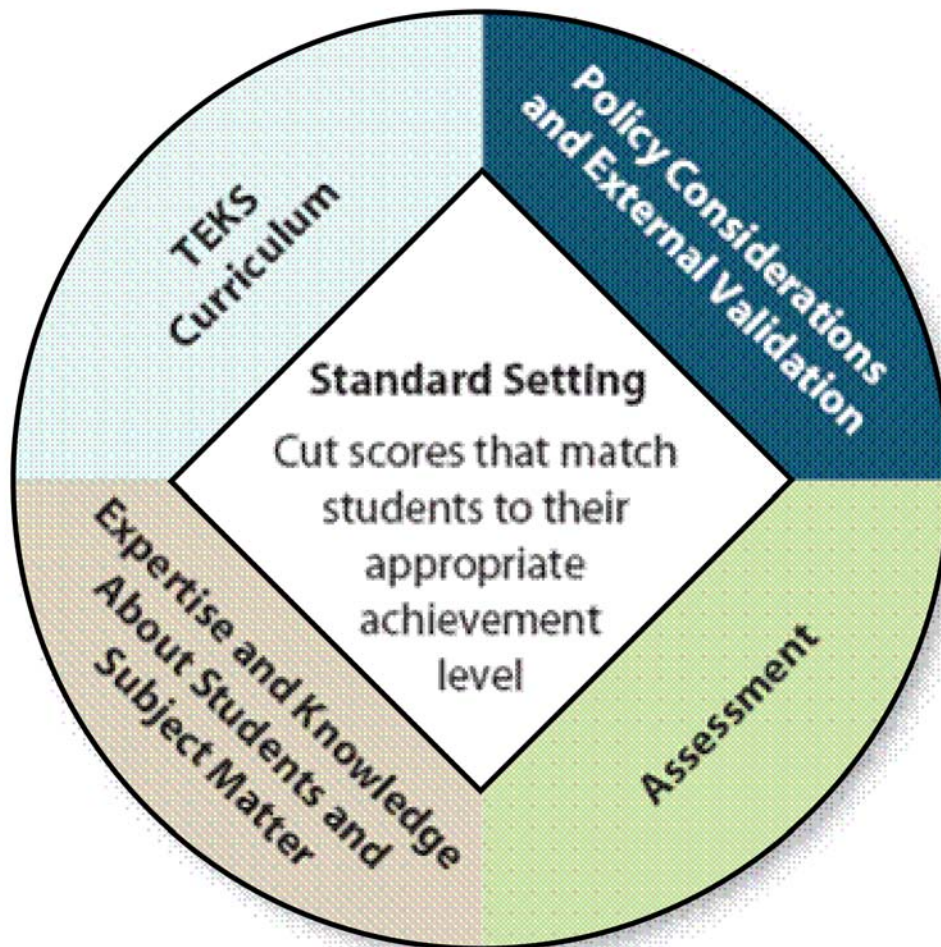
TEKS Curriculum

Policy Considerations and External Validation

Standard Setting

Cut scores that match students to their appropriate achievement level

Expertise and Knowledge About Students and Subject Matter

Assessment